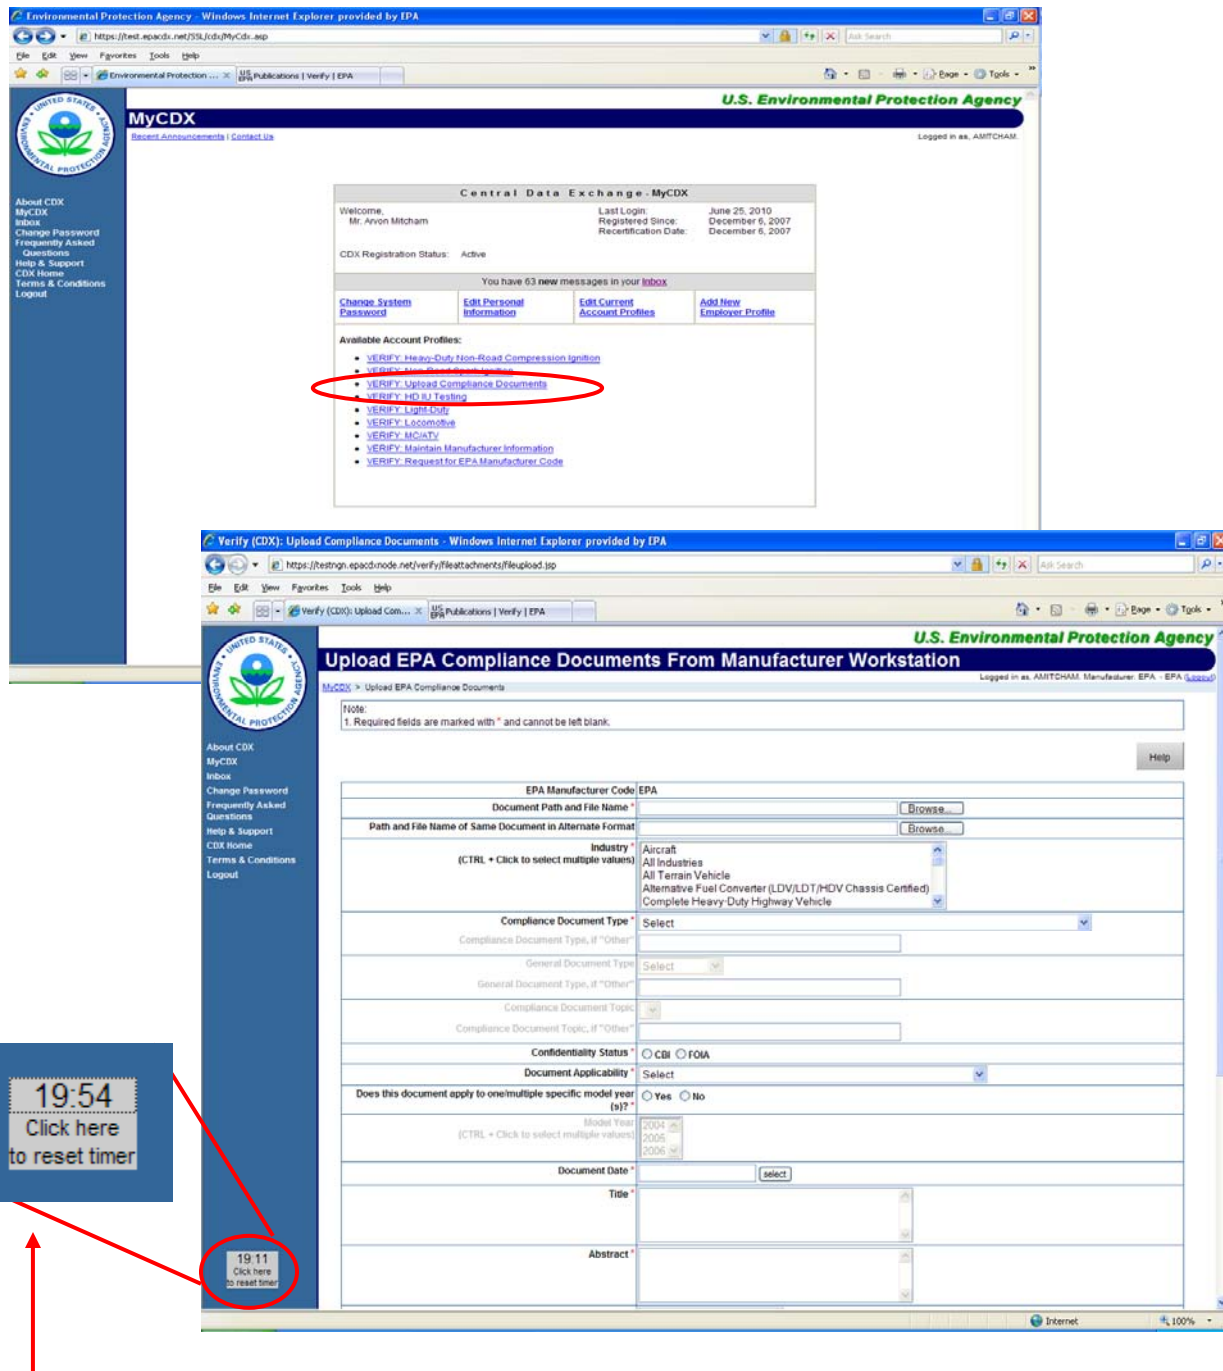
Environmental Protection Agency - Windows Internet Explorer provided by EPA

https://test.epacdx.net/SSL/cdx/MyCdx.asp

Ask Search

File Edit View Favorites Tools Help

Environmental Protection ... Publications | Verify | EPA

Page Tools

U.S. Environmental Protection Agency

MyCDX

Recent Announcements | Contact Us

Logged in as, AMITCHAM.

About CDX
MyCDX
Inbox
Change Password
Frequently Asked Questions
Help & Support
CDX Home
Terms & Conditions
Logout

Central Data Exchange - MyCDX

Welcome,
Mr. Arvon Mitcham

Last Login: June 25, 2010
Registered Since: December 6, 2007
Recertification Date: December 6, 2007

CDX Registration Status: Active

You have 63 new messages in your Inbox

| Change System Password | Edit Personal Information | Edit Current Account Profiles | Add New Employer Profile |
|---|---|---|---|

Available Account Profiles:

- VERIFY: Heavy-Duty Non-Road Compression Ignition
- VERIFY: Non-Road Spark Ignition
- VERIFY: Upload Compliance Documents
- VERIFY: HD IU Testing
- VERIFY: Light-Duty
- VERIFY: Locomotive
- VERIFY: MC/ATV
- VERIFY: Maintain Manufacturer Information
- VERIFY: Request for EPA Manufacturer Code

Verify (CDX): Upload Compliance Documents - Windows Internet Explorer provided by EPA

https://testngn.epacdxnode.net/verify/fileattachments/fileupload.jsp

Ask Search

File Edit View Favorites Tools Help

Verify (CDX): Upload Com... Publications | Verify | EPA

Page Tools

U.S. Environmental Protection Agency

Upload EPA Compliance Documents From Manufacturer Workstation

MyCDX > Upload EPA Compliance Documents

Logged in as, AMITCHAM. Manufacturer: EPA - EPA (Logout)

Note:
1. Required fields are marked with * and cannot be left blank.

Help

About CDX
MyCDX
Inbox
Change Password
Frequently Asked Questions
Help & Support
CDX Home
Terms & Conditions
Logout

| EPA Manufacturer Code | EPA |
|---|---|
| Document Path and File Name * | Browse... |
| Path and File Name of Same Document in Alternate Format | Browse... |
| Industry * (CTRL + Click to select multiple values) | Aircraft<br>All Industries<br>All Terrain Vehicle<br>Alternative Fuel Converter (LDV/LDT/HDV Chassis Certified)<br>Complete Heavy-Duty Highway Vehicle |
| Compliance Document Type * | Select |
| Compliance Document Type, if "Other" | |
| General Document Type | Select |
| General Document Type, if "Other" | |
| Compliance Document Topic | |
| Compliance Document Topic, if "Other" | |
| Confidentiality Status * | CBI FOIA |
| Document Applicability * | Select |
| Does this document apply to one/multiple specific model year (s)? * | Yes No |
| Model Year (CTRL + Click to select multiple values) | 2004<br>2005<br>2006 |
| Document Date * | select |
| Title * | |
| Abstract * | |

19:54
Click here
to reset timer

19:11
Click here
to reset timer

Internet

100%